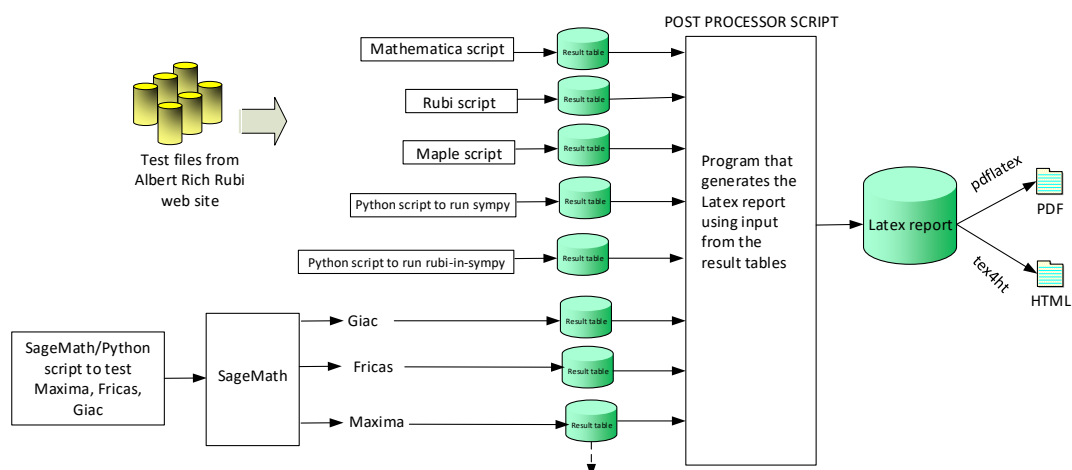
POST PROCESSOR SCRIPT

Test files from Albert Rich Rubi web site

Mathematica script
Result table

Rubi script
Result table

Maple script
Result table

Python script to run sympy
Result table

Python script to run rubi-in-sympy
Result table

SageMath/Python script to test Maxima, Fricas, Giac

SageMath

Giac
Result table

Fricas
Result table

Maxima
Result table

Program that generates the Latex report using input from the result tables

Latex report

pdflatex

PDF

tex4ht

HTML